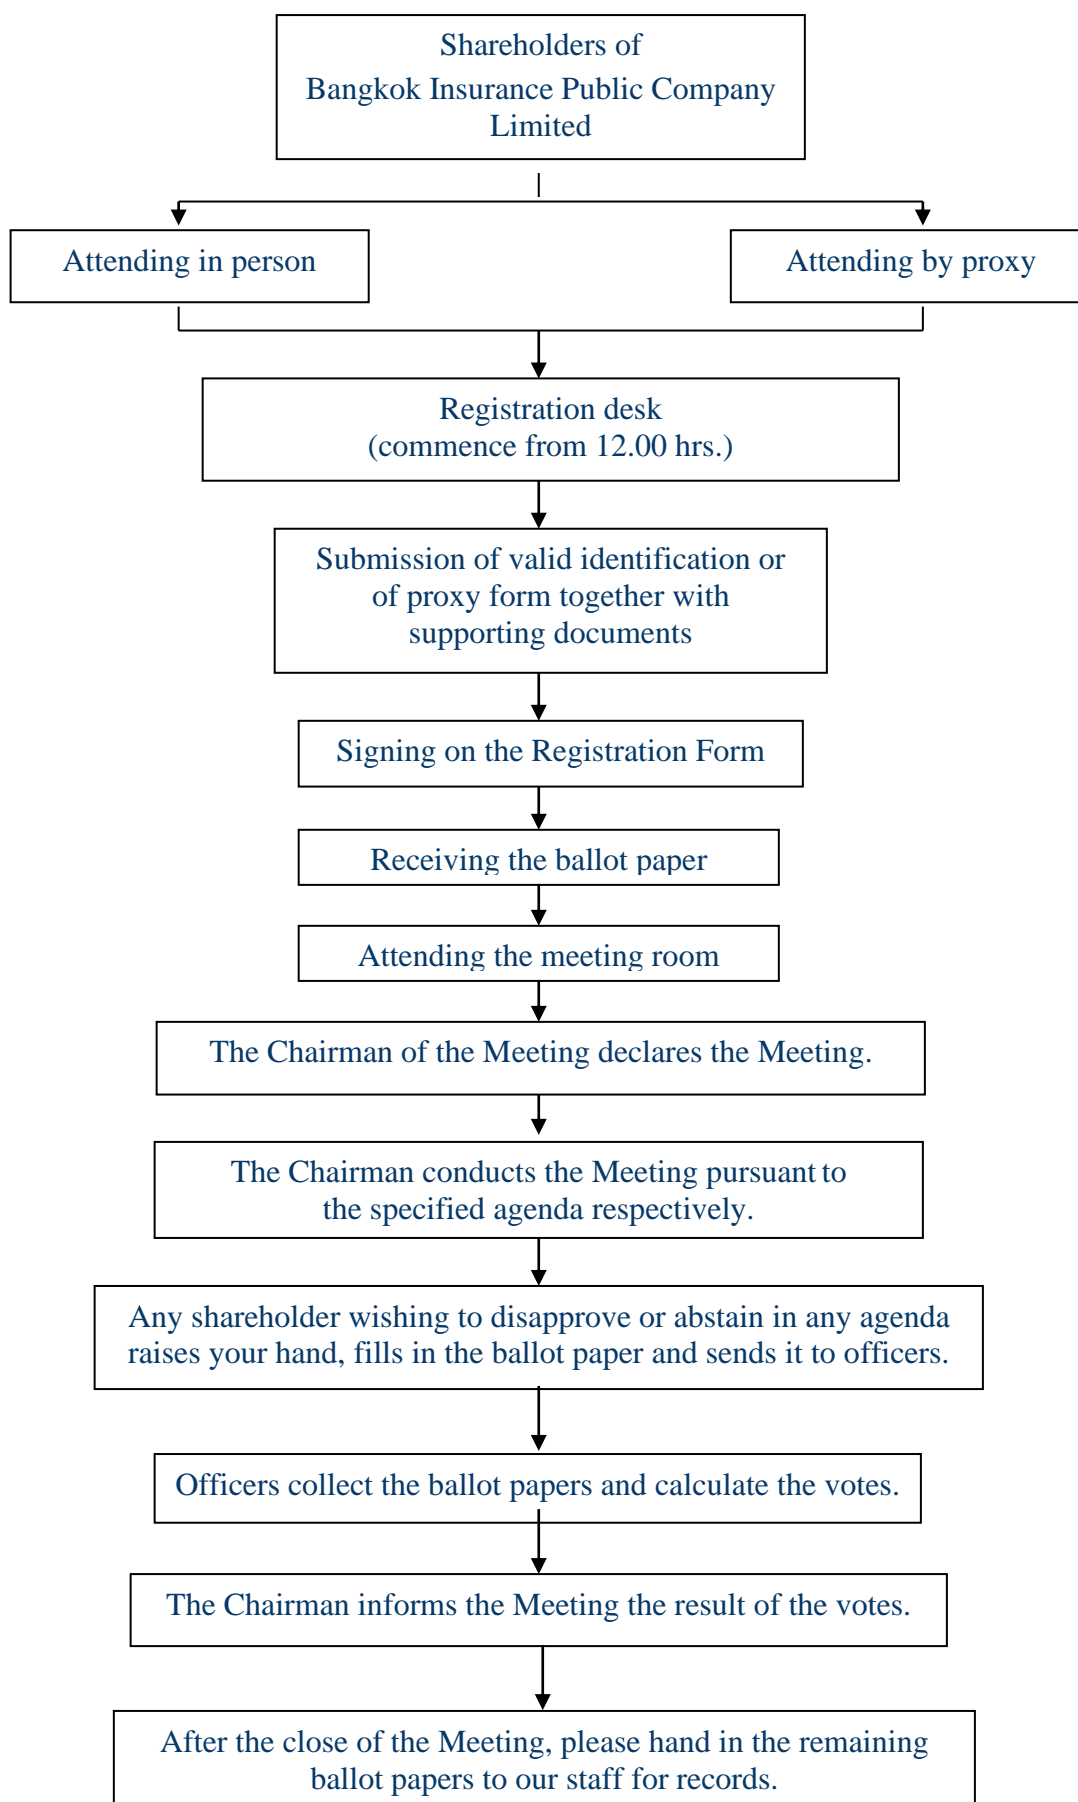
Shareholders of
Bangkok Insurance Public Company Limited

Attending in person

Attending by proxy

Registration desk
(commence from 12.00 hrs.)

Submission of valid identification or of proxy form together with supporting documents

Signing on the Registration Form

Receiving the ballot paper

Attending the meeting room

The Chairman of the Meeting declares the Meeting.

The Chairman conducts the Meeting pursuant to the specified agenda respectively.

Any shareholder wishing to disapprove or abstain in any agenda raises your hand, fills in the ballot paper and sends it to officers.

Officers collect the ballot papers and calculate the votes.

The Chairman informs the Meeting the result of the votes.

After the close of the Meeting, please hand in the remaining ballot papers to our staff for records.